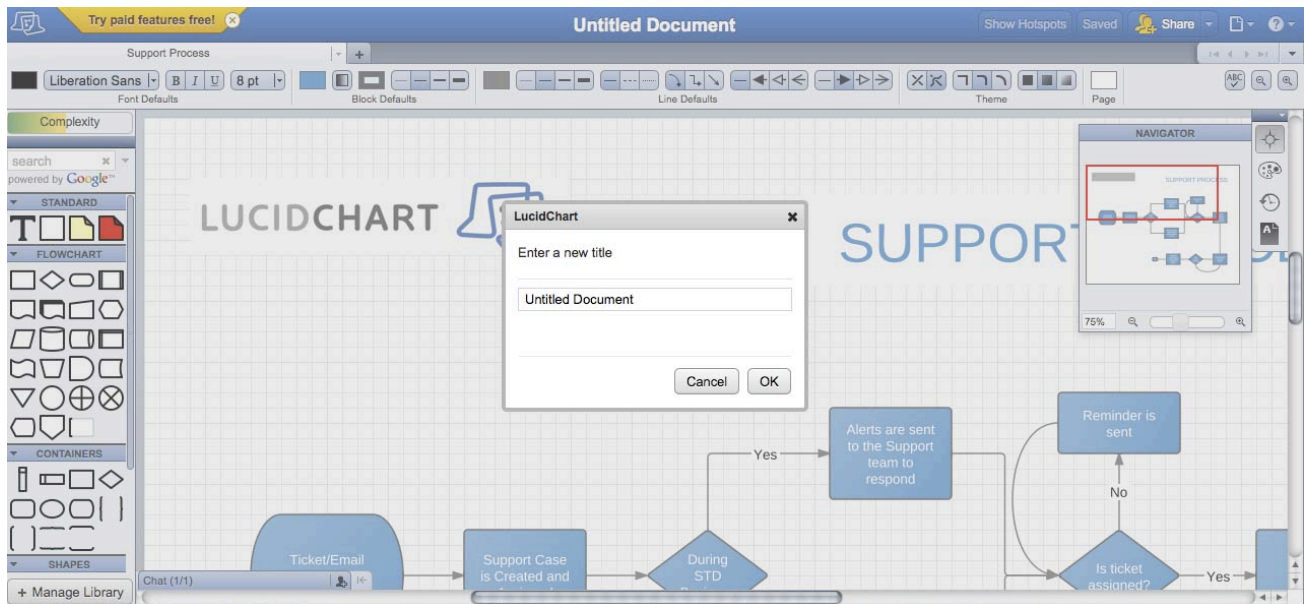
Try paid features free!

Untitled Document

Show Hotspots Saved Share

Support Process

Liberation Sans B I U 8 pt

Font Defaults

Block Defaults

Line Defaults

Theme

Page

Complexity

search

powered by Google

STANDARD

FLOWCHART

CONTAINERS

SHAPES

+ Manage Library

LUCIDCHART

SUPPORT

NAVIGATOR

SUPPORT PROCESS

75%

LucidChart

Enter a new title

Untitled Document

Cancel OK

Alerts are sent to the Support team to respond

Reminder is sent

Yes

No

Ticket/Email

Support Case is Created and

During STD

Is ticket assigned?

Yes

Chat (1/1)